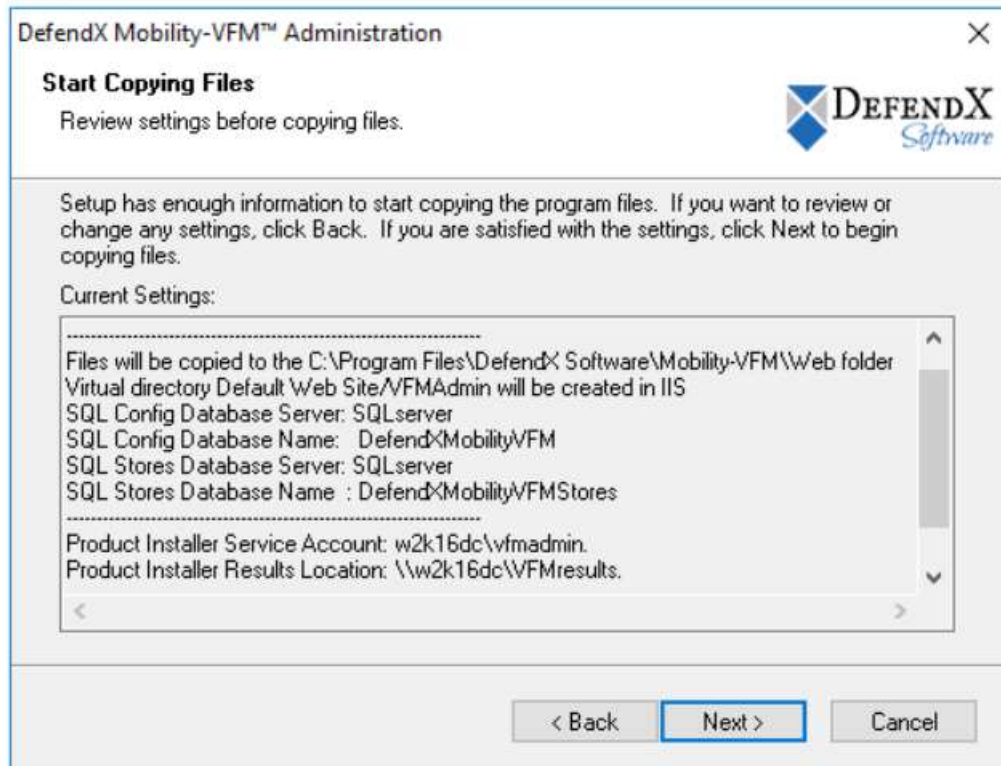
DefendX Mobility-VFM™ Administration

×

Start Copying Files

Review settings before copying files.

DEFENDX Software

Setup has enough information to start copying the program files. If you want to review or change any settings, click Back. If you are satisfied with the settings, click Next to begin copying files.

Current Settings:

------------------------------------------------------------

Files will be copied to the C:\Program Files\DefendX Software\Mobility-VFM\Web folder
Virtual directory Default Web Site/VFMAdmin will be created in IIS
SQL Config Database Server: SQLserver
SQL Config Database Name: DefendXMobilityVFM
SQL Stores Database Server: SQLserver
SQL Stores Database Name : DefendXMobilityVFMStores

------------------------------------------------------------

Product Installer Service Account: w2k16dc\vfmadmin.
Product Installer Results Location: \\w2k16dc\VFMresults.

< Back

Next >

Cancel